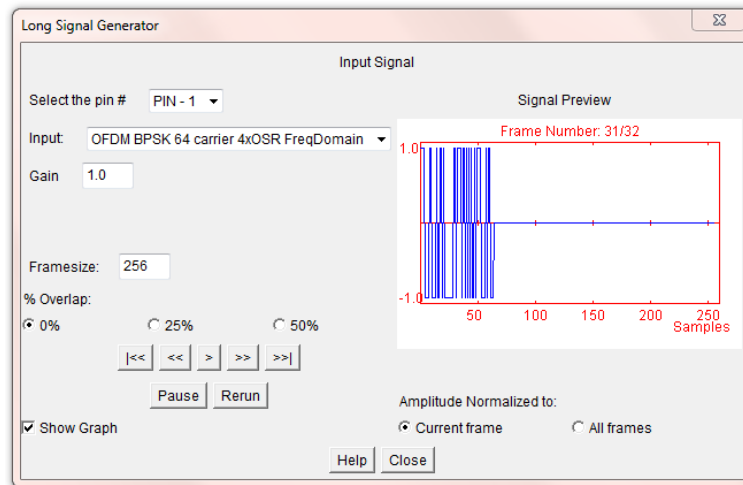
Long Signal Generator

Input Signal

Select the pin # PIN - 1

Signal Preview

Input: OFDM BPSK 64 carrier 4xOSR FreqDomain

Gain 1.0

Frame Number: 31/32

1.0

-1.0

50 100 150 200 250

Samples

Framesize: 256

% Overlap:

0% 25% 50%

|<< << > >> >>|

Pause Rerun

Amplitude Normalized to:

Show Graph

Current frame All frames

Help Close